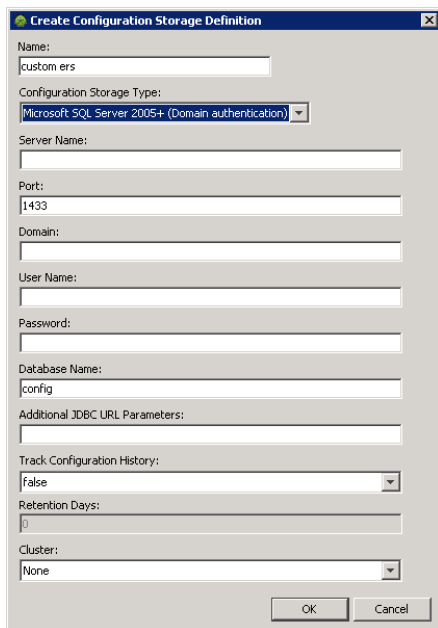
Create Configuration Storage Definition

Name:
custom ers

Configuration Storage Type:
Microsoft SQL Server 2005+ (Domain authentication)

Server Name:

Port:
1433

Domain:

User Name:

Password:

Database Name:
config

Additional JDBC URL Parameters:

Track Configuration History:
false

Retention Days:
0

Cluster:
None

OK Cancel